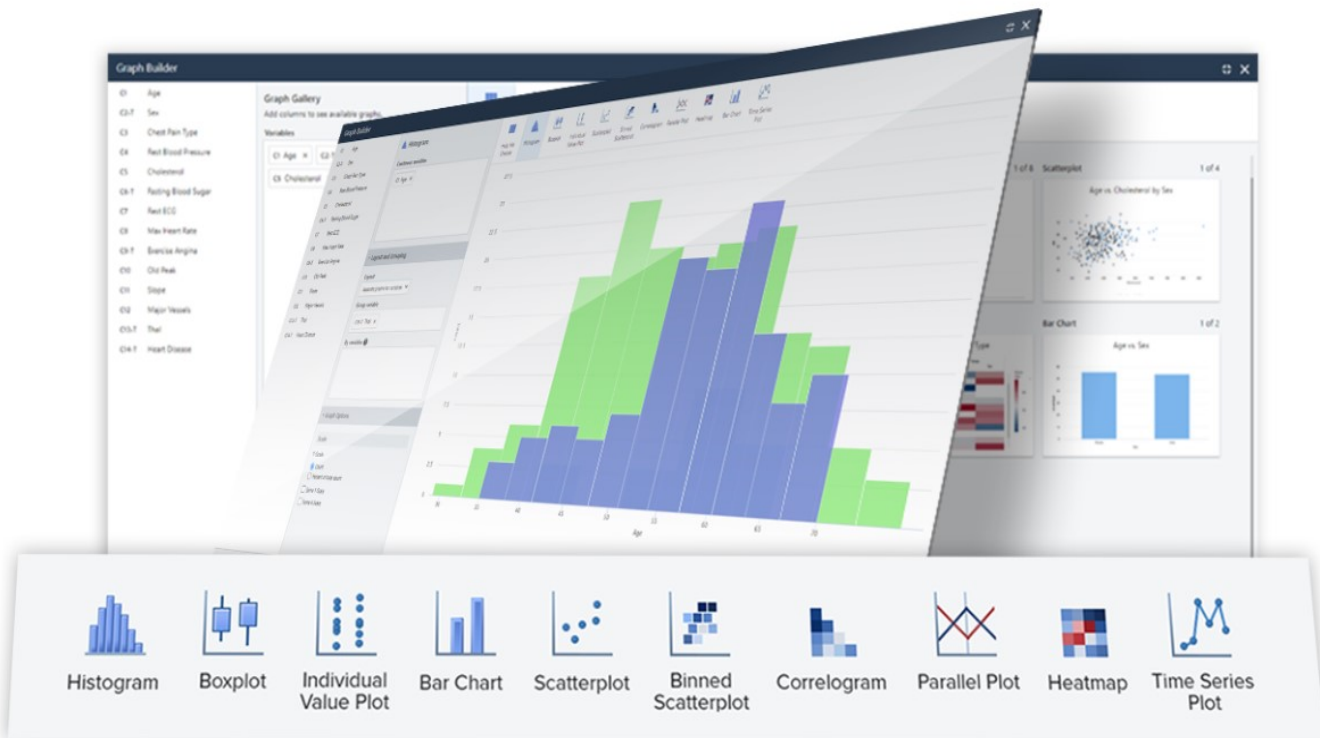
Graph Builder

C1 Age
C2-T Sex
C3 Chest Pain Type
C4 Rest Blood Pressure
C5 Cholesterol
C6-T Fasting Blood Sugar
C7 Rest ECG
C8 Max Heart Rate
C9-T Exercise Angina
C10 Old Peak
C11 Slope
C12 Major Vessels
C13-T Thal
C14-T Heart Disease

Graph Gallery
Add columns to see available graphs.
Variables
C1 Age
C5 Cholesterol

1 of 6
Scatterplot 1 of 4
Age vs. Cholesterol by Sex

Bar Chart 1 of 2
Age vs. Sex

Graph Builder
Histogram
Boxplot
Individual Value Plot
Scatterplot
Binned Scatterplot
Correlogram
Parallel Plot
Heatmap
Bar Chart
Time Series Plot

Age

Histogram
Boxplot
Individual Value Plot
Bar Chart
Scatterplot
Binned Scatterplot
Correlogram
Parallel Plot
Heatmap
Time Series Plot